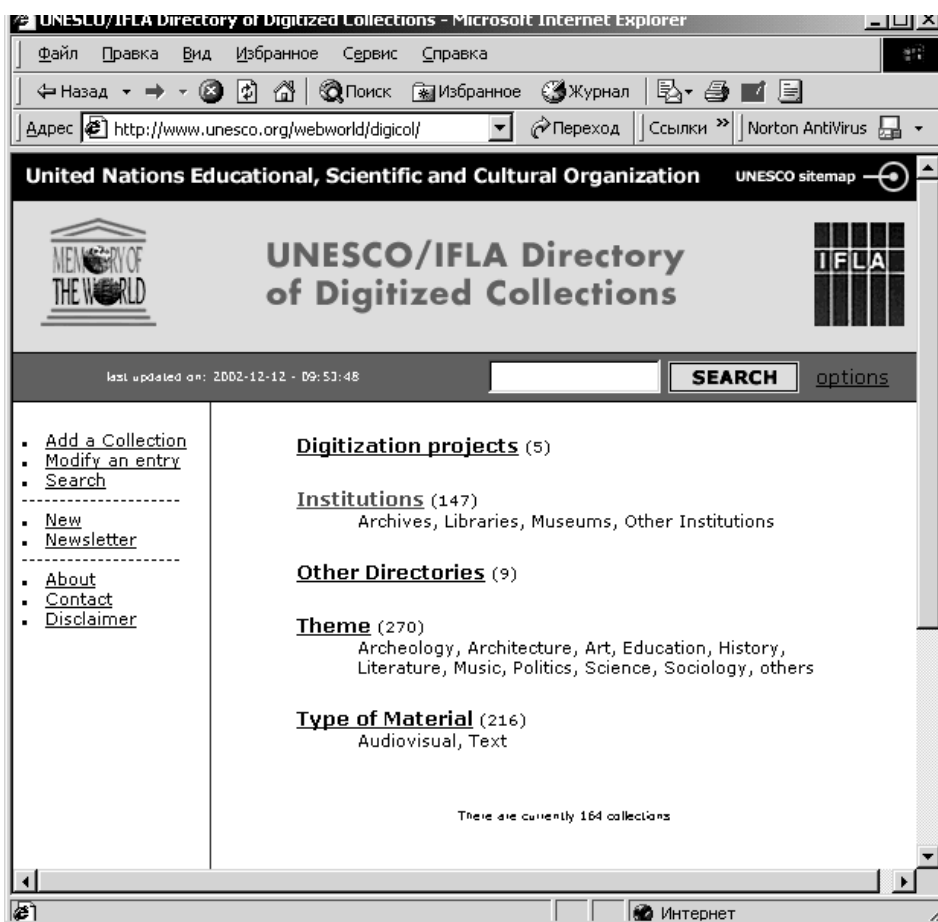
UNESCO/IFLA Directory of Digitized Collections - Microsoft Internet Explorer

Файл Правка Вид Избранное Сервис Справка

Назад Поиск Избранное Журнал

Адрес http://www.unesco.org/webworld/digicol/ Переход Ссылки » Norton AntiVirus

United Nations Educational, Scientific and Cultural Organization UNESCO sitemap

MEMORY OF THE WORLD

UNESCO/IFLA Directory of Digitized Collections

IFLA

last updated on: 2002-12-12 - 09:53:48 SEARCH options

Add a Collection
Modify an entry
Search

New
Newsletter

About
Contact
Disclaimer

Digitization projects (5)

Institutions (147)
Archives, Libraries, Museums, Other Institutions

Other Directories (9)

Theme (270)
Archeology, Architecture, Art, Education, History, Literature, Music, Politics, Science, Sociology, others

Type of Material (216)
Audiovisual, Text

There are currently 164 collections

Интернет